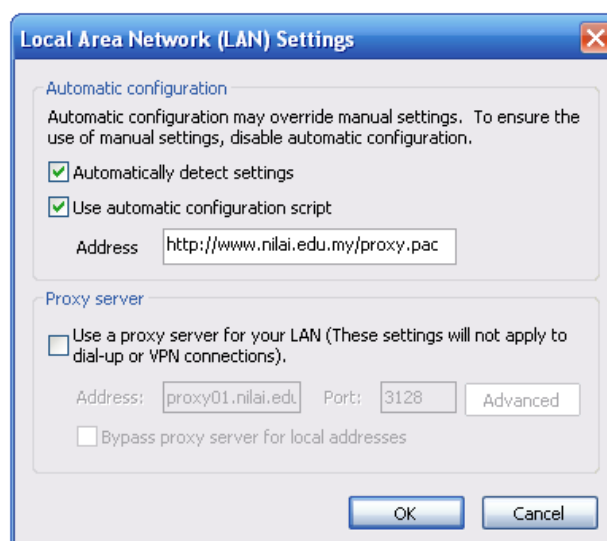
Local Area Network (LAN) Settings

Automatic configuration

Automatic configuration may override manual settings. To ensure the use of manual settings, disable automatic configuration.

Automatically detect settings

Use automatic configuration script

Address http://www.nilai.edu.my/proxy.pac

Proxy server

Use a proxy server for your LAN (These settings will not apply to dial-up or VPN connections).

Address: proxy01.nilai.edu Port: 3128 Advanced

Bypass proxy server for local addresses

OK Cancel